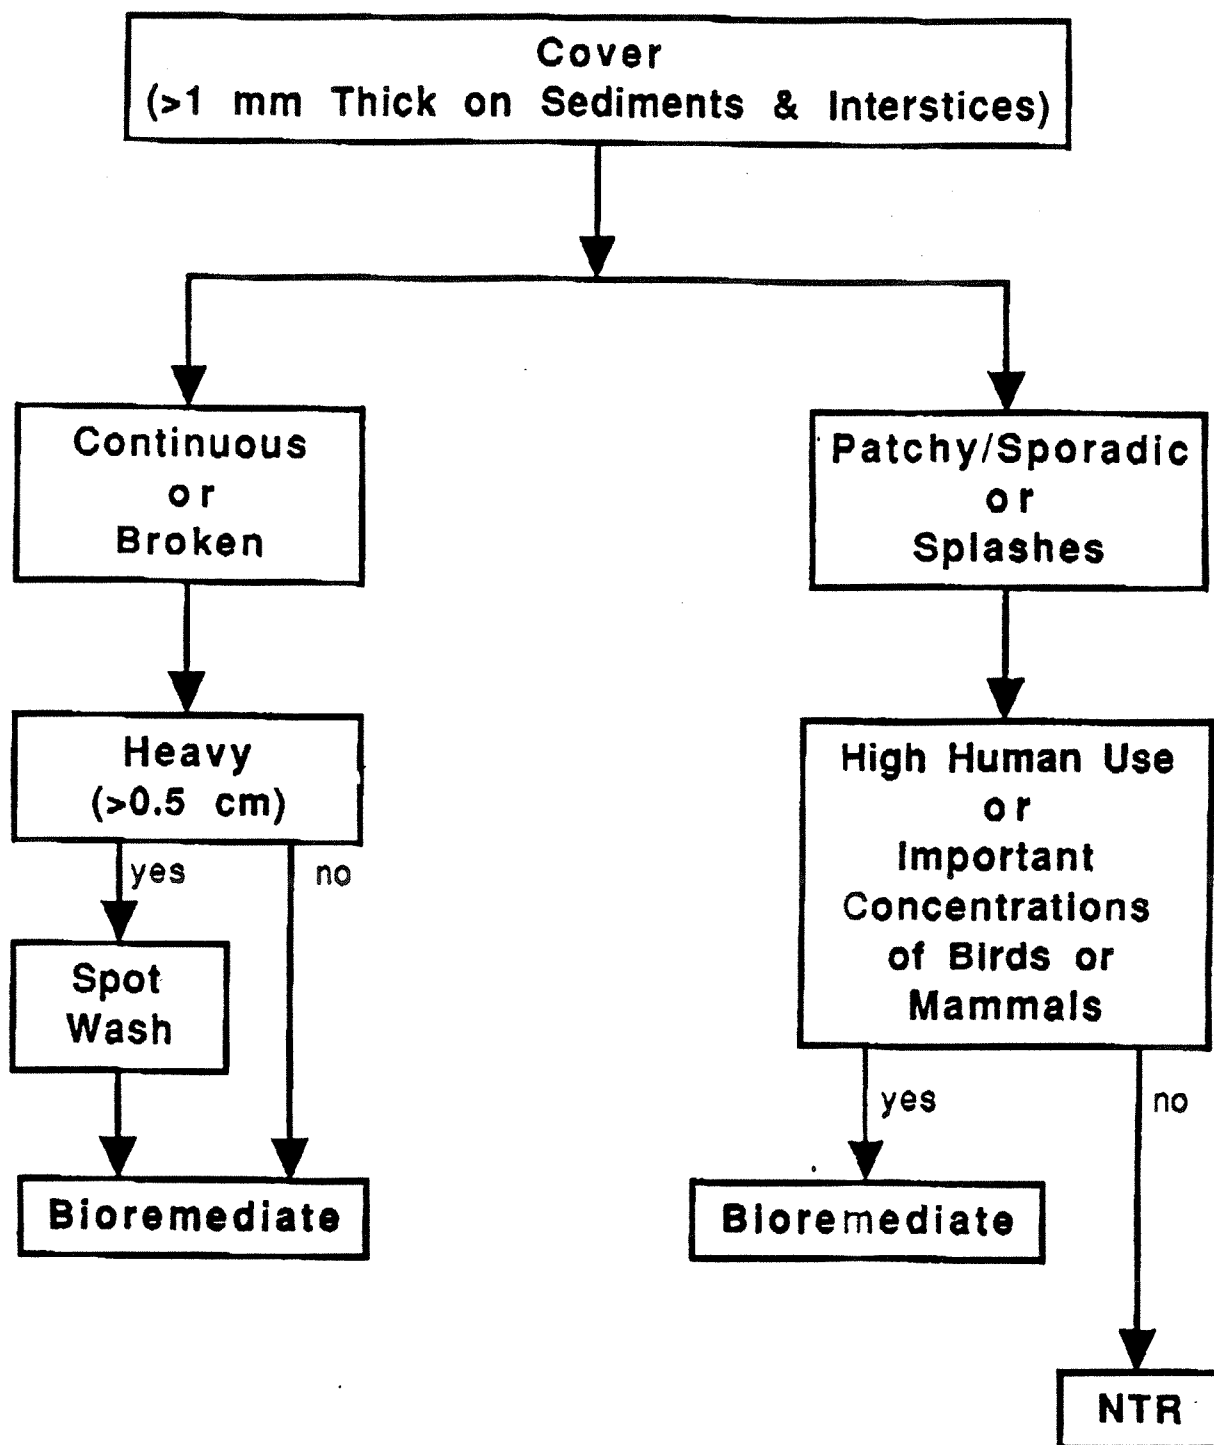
Cover
(>1 mm Thick on Sediments & Interstices)

Continuous
or
Broken

Heavy
(>0.5 cm)

yes

no

Spot
Wash

Bioremediate

Patchy/Sporadic
or
Splashes

High Human Use
or
Important
Concentrations
of Birds or
Mammals

yes

no

Bioremediate

NTR